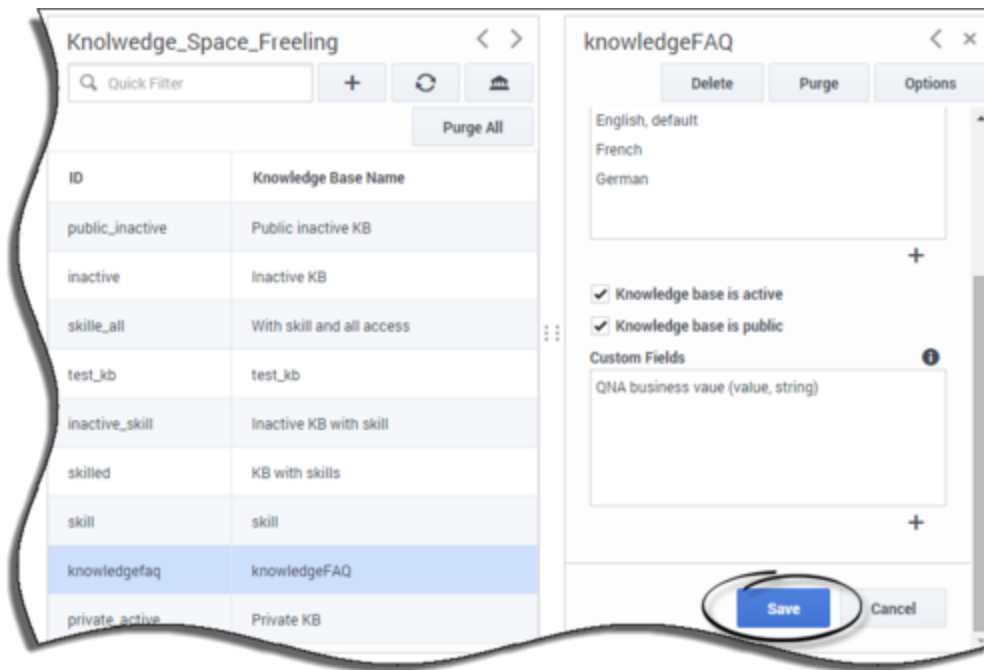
Knolwedge_Space_Freeling

Quick Filter

Purge All

| ID | Knowledge Base Name |
|---|---|
| public_inactive | Public inactive KB |
| inactive | Inactive KB |
| skille_all | With skill and all access |
| test_kb | test_kb |
| inactive_skill | Inactive KB with skill |
| skilled | KB with skills |
| skill | skill |
| knowledgefaq | knowledgeFAQ |
| private_active | Private KB |

knowledgeFAQ

Delete Purge Options

English, default
French
German

Knowledge base is active
Knowledge base is public

Custom Fields

QNA business vaue (value, string)

Save Cancel